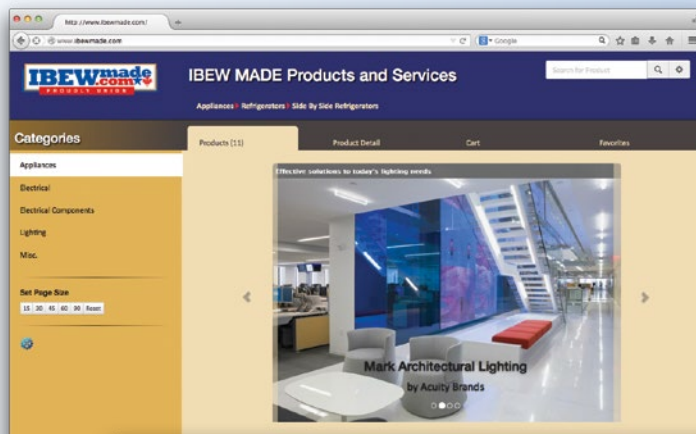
http://www.ibewmade.com/

www.ibewmade.com

Google

IBEWmade.com PROUDLY UNION

IBEW MADE Products and Services

Search for Product

Appliances > Refrigerators > Side By Side Refrigerators

Categories

Appliances

Electrical

Electrical Components

Lighting

Misc.

Set Page Size

15 30 45 60 90 Reset

Products (11)

Product Detail

Cart

Favorites

Effective solutions to today's lighting needs

Mark Architectural Lighting

by Acuity Brands